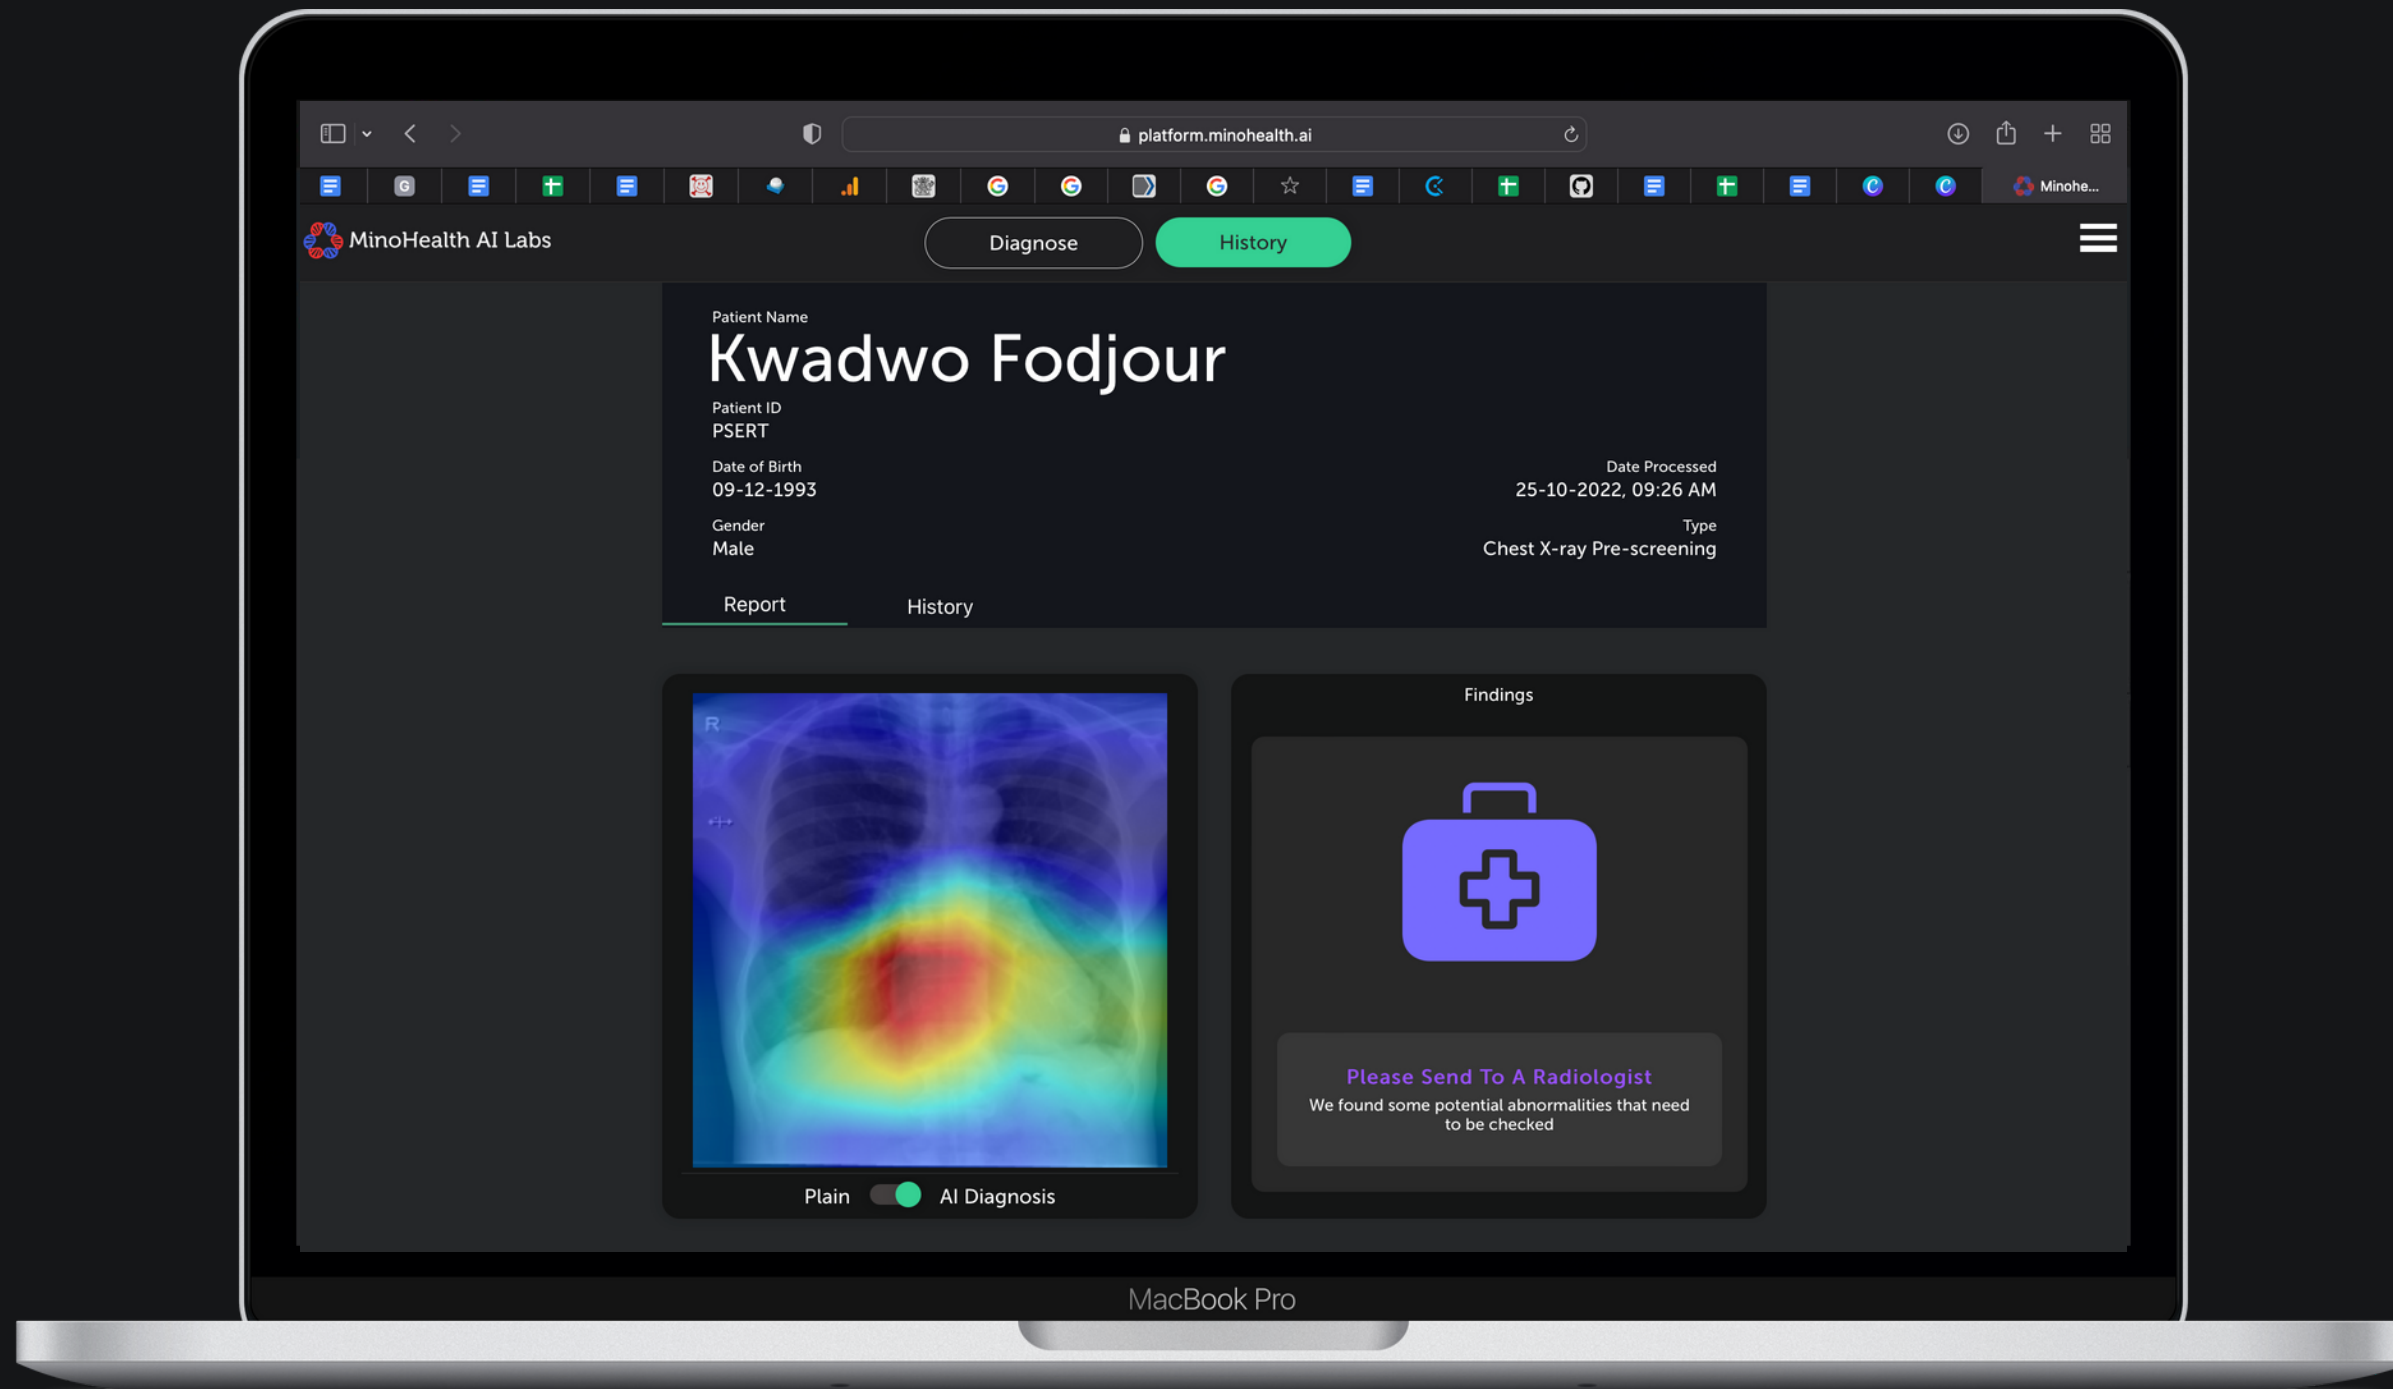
platform.minohealth.ai

Minohe...

MinoHealth AI Labs

Diagnose

History

Patient Name

Kwadwo Fodjour

Patient ID
PSERT

Date of Birth
09-12-1993

Date Processed
25-10-2022, 09:26 AM

Gender
Male

Type
Chest X-ray Pre-screening

Report

History

R

Plain

AI Diagnosis

Findings

Please Send To A Radiologist

We found some potential abnormalities that need to be checked

MacBook Pro